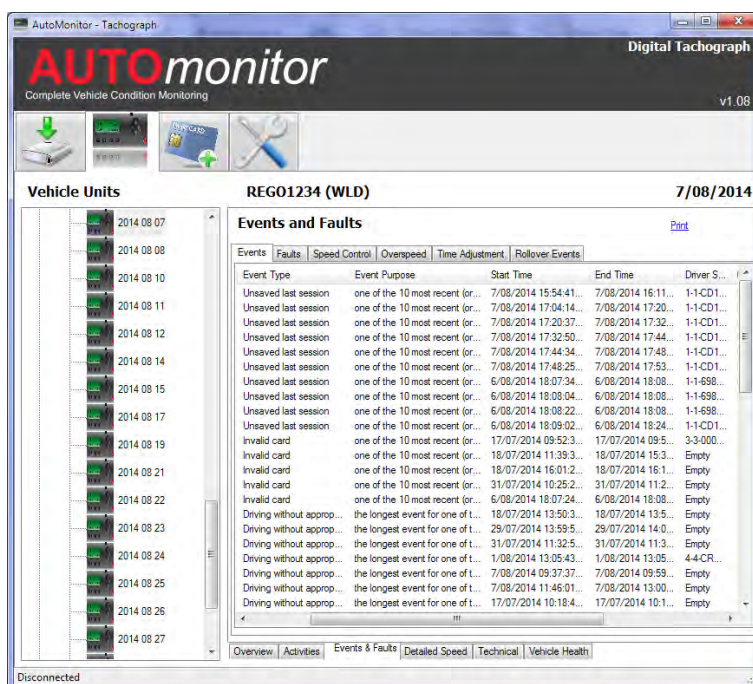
AutoMonitor - Tachograph

AUTOmonitor
Complete Vehicle Condition Monitoring

Digital Tachograph
v1.08

Vehicle Units

REGO1234 (WLD)

7/08/2014

2014 08 07
2014 08 08
2014 08 10
2014 08 11
2014 08 12
2014 08 14
2014 08 15
2014 08 17
2014 08 19
2014 08 21
2014 08 22
2014 08 23
2014 08 24
2014 08 25
2014 08 26
2014 08 27

Events and Faults

Print

Events | Faults | Speed Control | Overspeed | Time Adjustment | Rollover Events

| Event Type | Event Purpose | Start Time | End Time | Driver S... |
|---|---|---|---|---|
| Unsaved last session | one of the 10 most recent (or... | 7/08/2014 15:54:41... | 7/08/2014 16:11... | 1-1-CD1... |
| Unsaved last session | one of the 10 most recent (or... | 7/08/2014 17:04:14... | 7/08/2014 17:20... | 1-1-CD1... |
| Unsaved last session | one of the 10 most recent (or... | 7/08/2014 17:20:37... | 7/08/2014 17:32... | 1-1-CD1... |
| Unsaved last session | one of the 10 most recent (or... | 7/08/2014 17:32:50... | 7/08/2014 17:44... | 1-1-CD1... |
| Unsaved last session | one of the 10 most recent (or... | 7/08/2014 17:44:34... | 7/08/2014 17:48... | 1-1-CD1... |
| Unsaved last session | one of the 10 most recent (or... | 7/08/2014 17:48:25... | 7/08/2014 17:53... | 1-1-CD1... |
| Unsaved last session | one of the 10 most recent (or... | 6/08/2014 18:07:34... | 6/08/2014 18:08... | 1-1-698... |
| Unsaved last session | one of the 10 most recent (or... | 6/08/2014 18:08:04... | 6/08/2014 18:08... | 1-1-698... |
| Unsaved last session | one of the 10 most recent (or... | 6/08/2014 18:08:22... | 6/08/2014 18:08... | 1-1-698... |
| Unsaved last session | one of the 10 most recent (or... | 6/08/2014 18:09:02... | 6/08/2014 18:24... | 1-1-CD1... |
| Invalid card | one of the 10 most recent (or... | 17/07/2014 09:52:3... | 17/07/2014 09:5... | 3-3-000... |
| Invalid card | one of the 10 most recent (or... | 18/07/2014 11:39:3... | 18/07/2014 15:3... | Empty |
| Invalid card | one of the 10 most recent (or... | 18/07/2014 16:01:2... | 18/07/2014 16:1... | Empty |
| Invalid card | one of the 10 most recent (or... | 31/07/2014 10:25:2... | 31/07/2014 11:2... | Empty |
| Invalid card | one of the 10 most recent (or... | 6/08/2014 18:07:24... | 6/08/2014 18:08... | Empty |
| Driving without approp... | the longest event for one of t... | 18/07/2014 13:50:3... | 18/07/2014 13:5... | Empty |
| Driving without approp... | the longest event for one of t... | 29/07/2014 13:59:5... | 29/07/2014 14:0... | Empty |
| Driving without approp... | the longest event for one of t... | 31/07/2014 11:32:5... | 31/07/2014 11:3... | Empty |
| Driving without approp... | the longest event for one of t... | 1/08/2014 13:05:43... | 1/08/2014 13:05... | 4-4-CR... |
| Driving without approp... | the longest event for one of t... | 7/08/2014 09:37:37... | 7/08/2014 09:59... | Empty |
| Driving without approp... | the longest event for one of t... | 7/08/2014 11:46:01... | 7/08/2014 13:00... | Empty |
| Driving without approp... | the longest event for one of t... | 17/07/2014 10:18:4... | 17/07/2014 10:1... | Empty |

Overview | Activities | Events & Faults | Detailed Speed | Technical | Vehicle Health

Disconnected